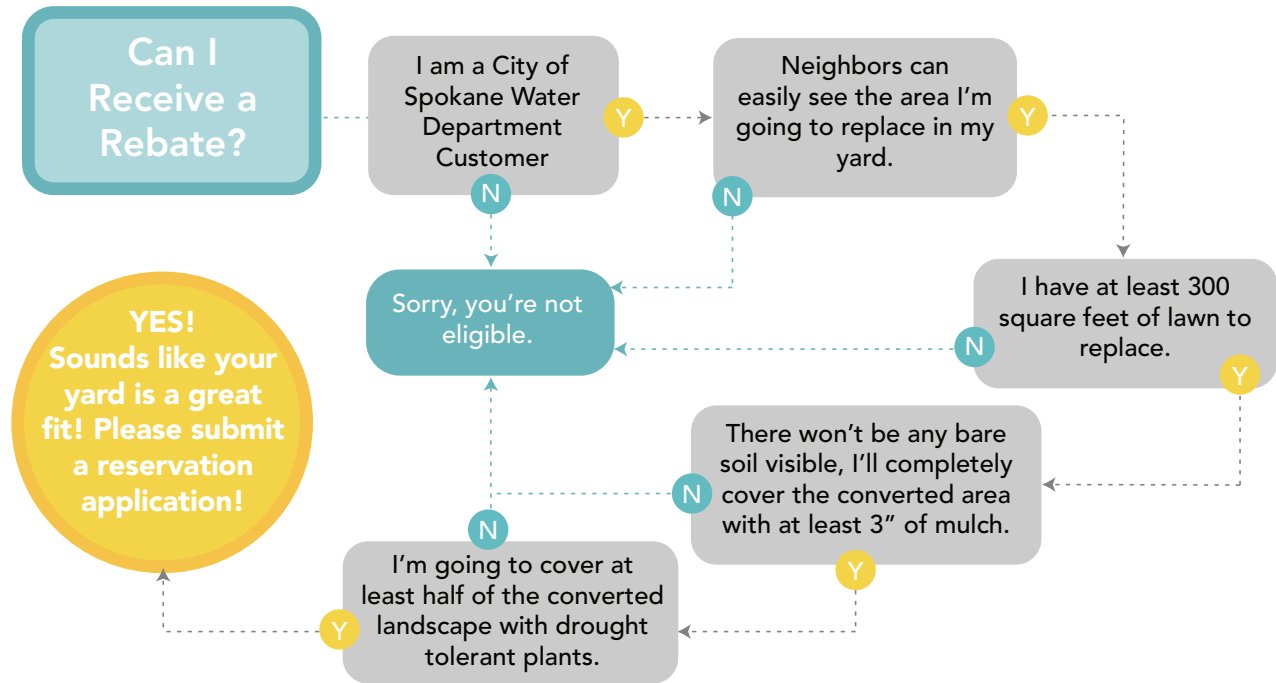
Can I Receive a Rebate?

I am a City of Spokane Water Department Customer

Y

N

Neighbors can easily see the area I'm going to replace in my yard.

Y

N

Sorry, you're not eligible.

I have at least 300 square feet of lawn to replace.

N

Y

There won't be any bare soil visible, I'll completely cover the converted area with at least 3" of mulch.

N

Y

I'm going to cover at least half of the converted landscape with drought tolerant plants.

N

Y

YES! Sounds like your yard is a great fit! Please submit a reservation application!